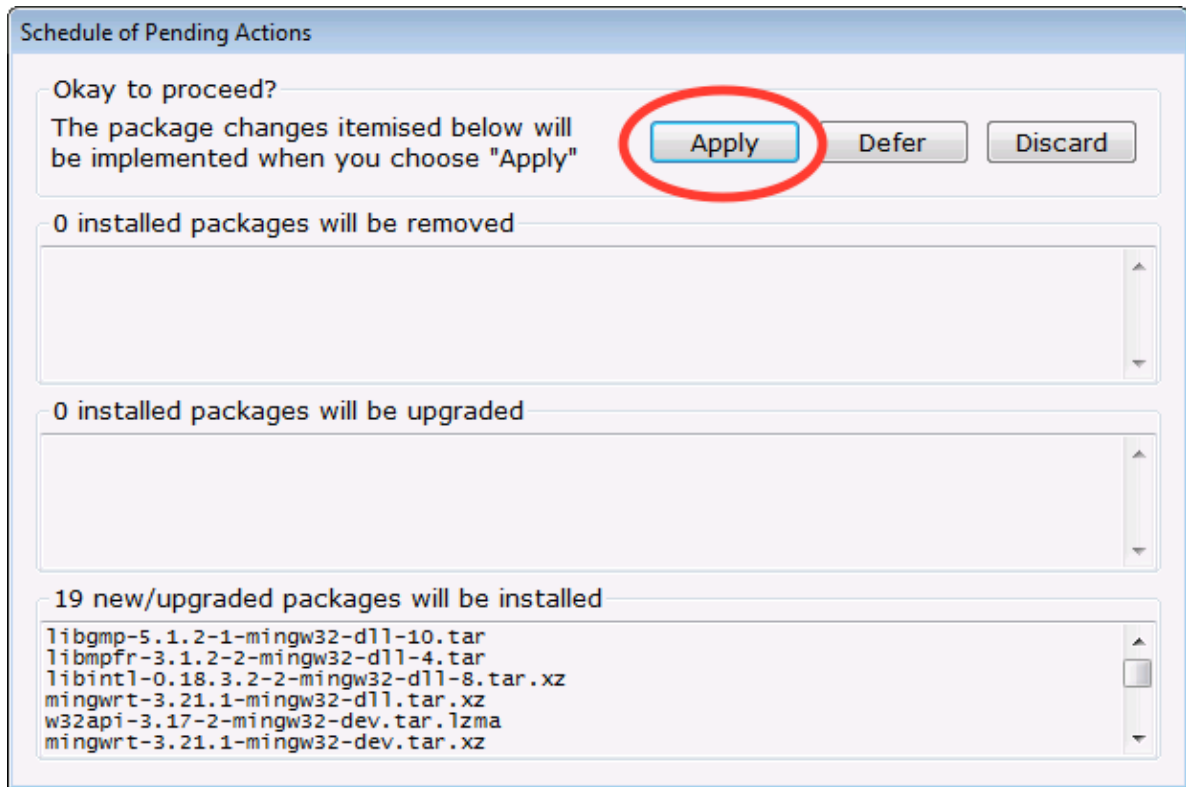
Schedule of Pending Actions

Okay to proceed?

The package changes itemised below will be implemented when you choose "Apply"

Apply

Defer

Discard

0 installed packages will be removed

0 installed packages will be upgraded

19 new/upgraded packages will be installed

libgmp-5.1.2-1-mingw32-dll-10.tar
libmpfr-3.1.2-2-mingw32-dll-4.tar
libintl-0.18.3.2-2-mingw32-dll-8.tar.xz
mingwrt-3.21.1-mingw32-dll.tar.xz
w32api-3.17-2-mingw32-dev.tar.lzma
mingwrt-3.21.1-mingw32-dev.tar.xz